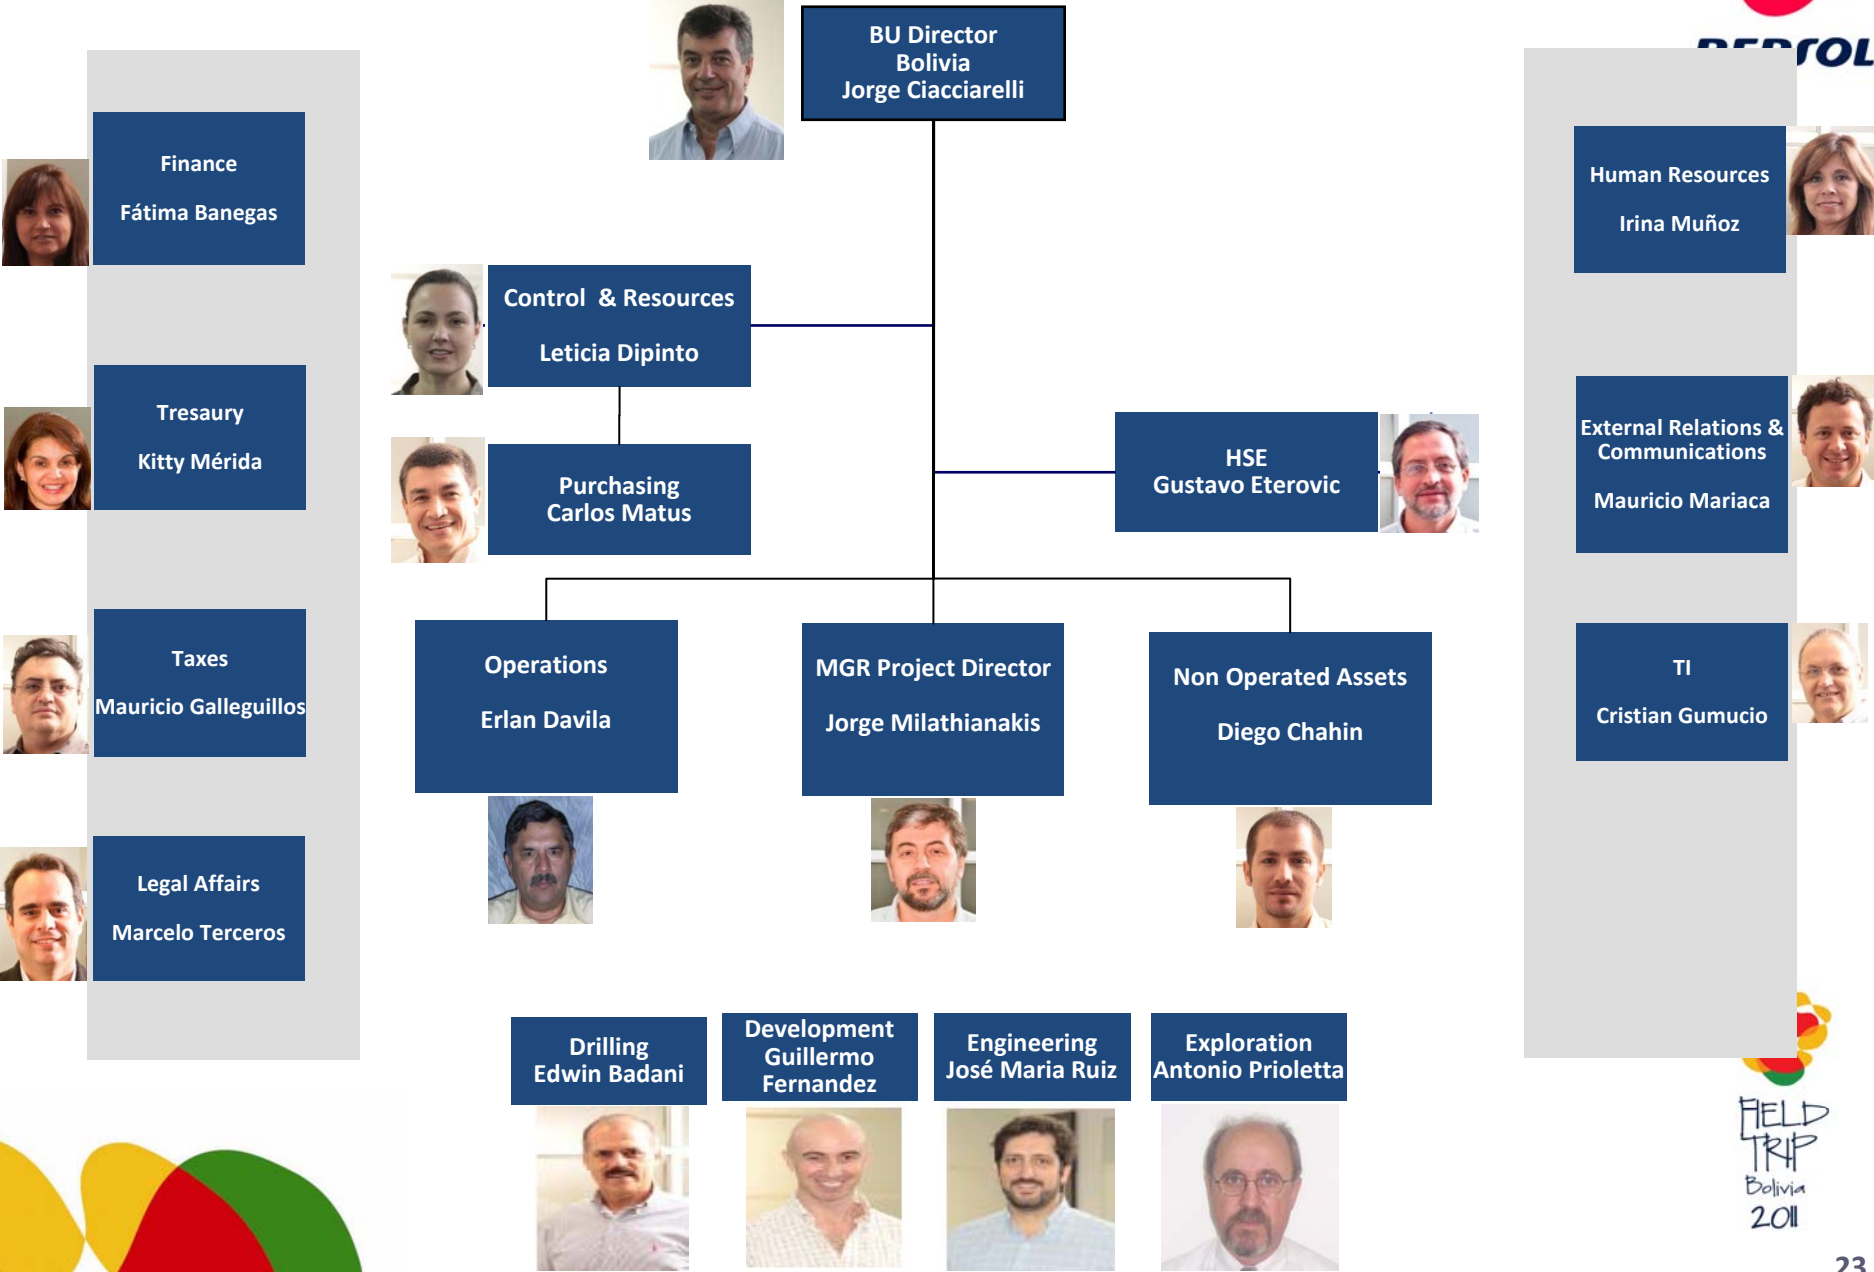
BU Director
Bolivia
Jorge Ciacciarelli

Finance
Fátima Banegas

Tresaury
Kitty Mérida

Taxes
Mauricio Galleguillos

Legal Affairs
Marcelo Terceros

Control & Resources
Leticia Dipinto

Purchasing
Carlos Matus

HSE
Gustavo Eterovic

Human Resources
Irina Muñoz

External Relations & Communications
Mauricio Mariaca

TI
Cristian Gumucio

Operations
Erlan Davila

MGR Project Director
Jorge Milathianakis

Non Operated Assets
Diego Chahin

Drilling
Edwin Badani

Development
Guillermo Fernandez

Engineering
José Maria Ruiz

Exploration
Antonio Prioletta

FIELD TRIP
Bolivia
2011

23